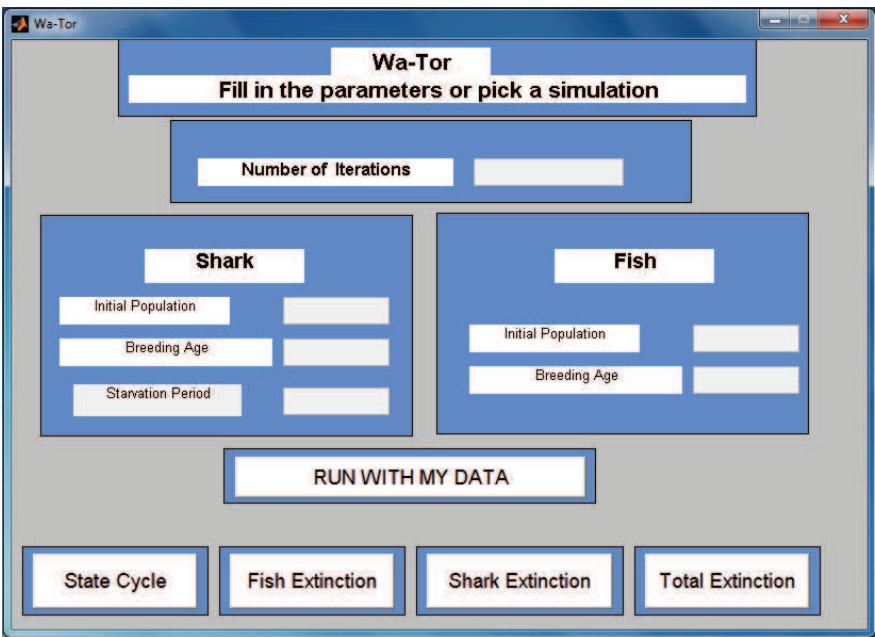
Wa-Tor

Wa-Tor
Fill in the parameters or pick a simulation

Number of Iterations

Shark
Initial Population
Breeding Age
Starvation Period

Fish
Initial Population
Breeding Age

RUN WITH MY DATA

State Cycle
Fish Extinction
Shark Extinction
Total Extinction